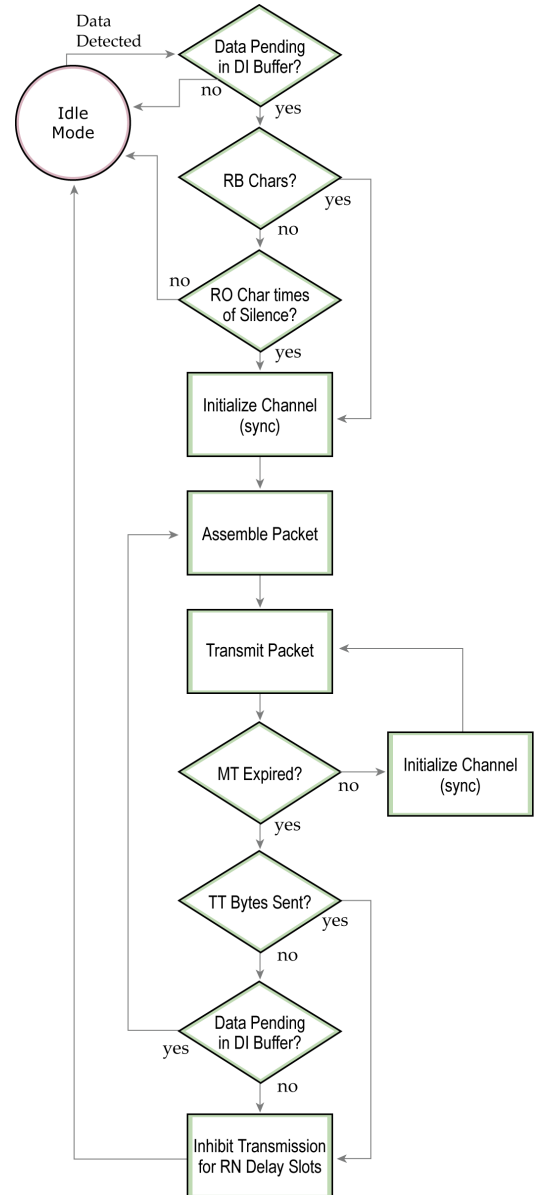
Data Detected

Data Pending in DI Buffer?

no

Idle Mode

yes

RB Chars?

yes

no

no

RO Char times of Silence?

yes

Initialize Channel (sync)

Assemble Packet

Transmit Packet

MT Expired?

no

Initialize Channel (sync)

yes

TT Bytes Sent?

yes

no

Data Pending in DI Buffer?

yes

no

Inhibit Transmission for RN Delay Slots